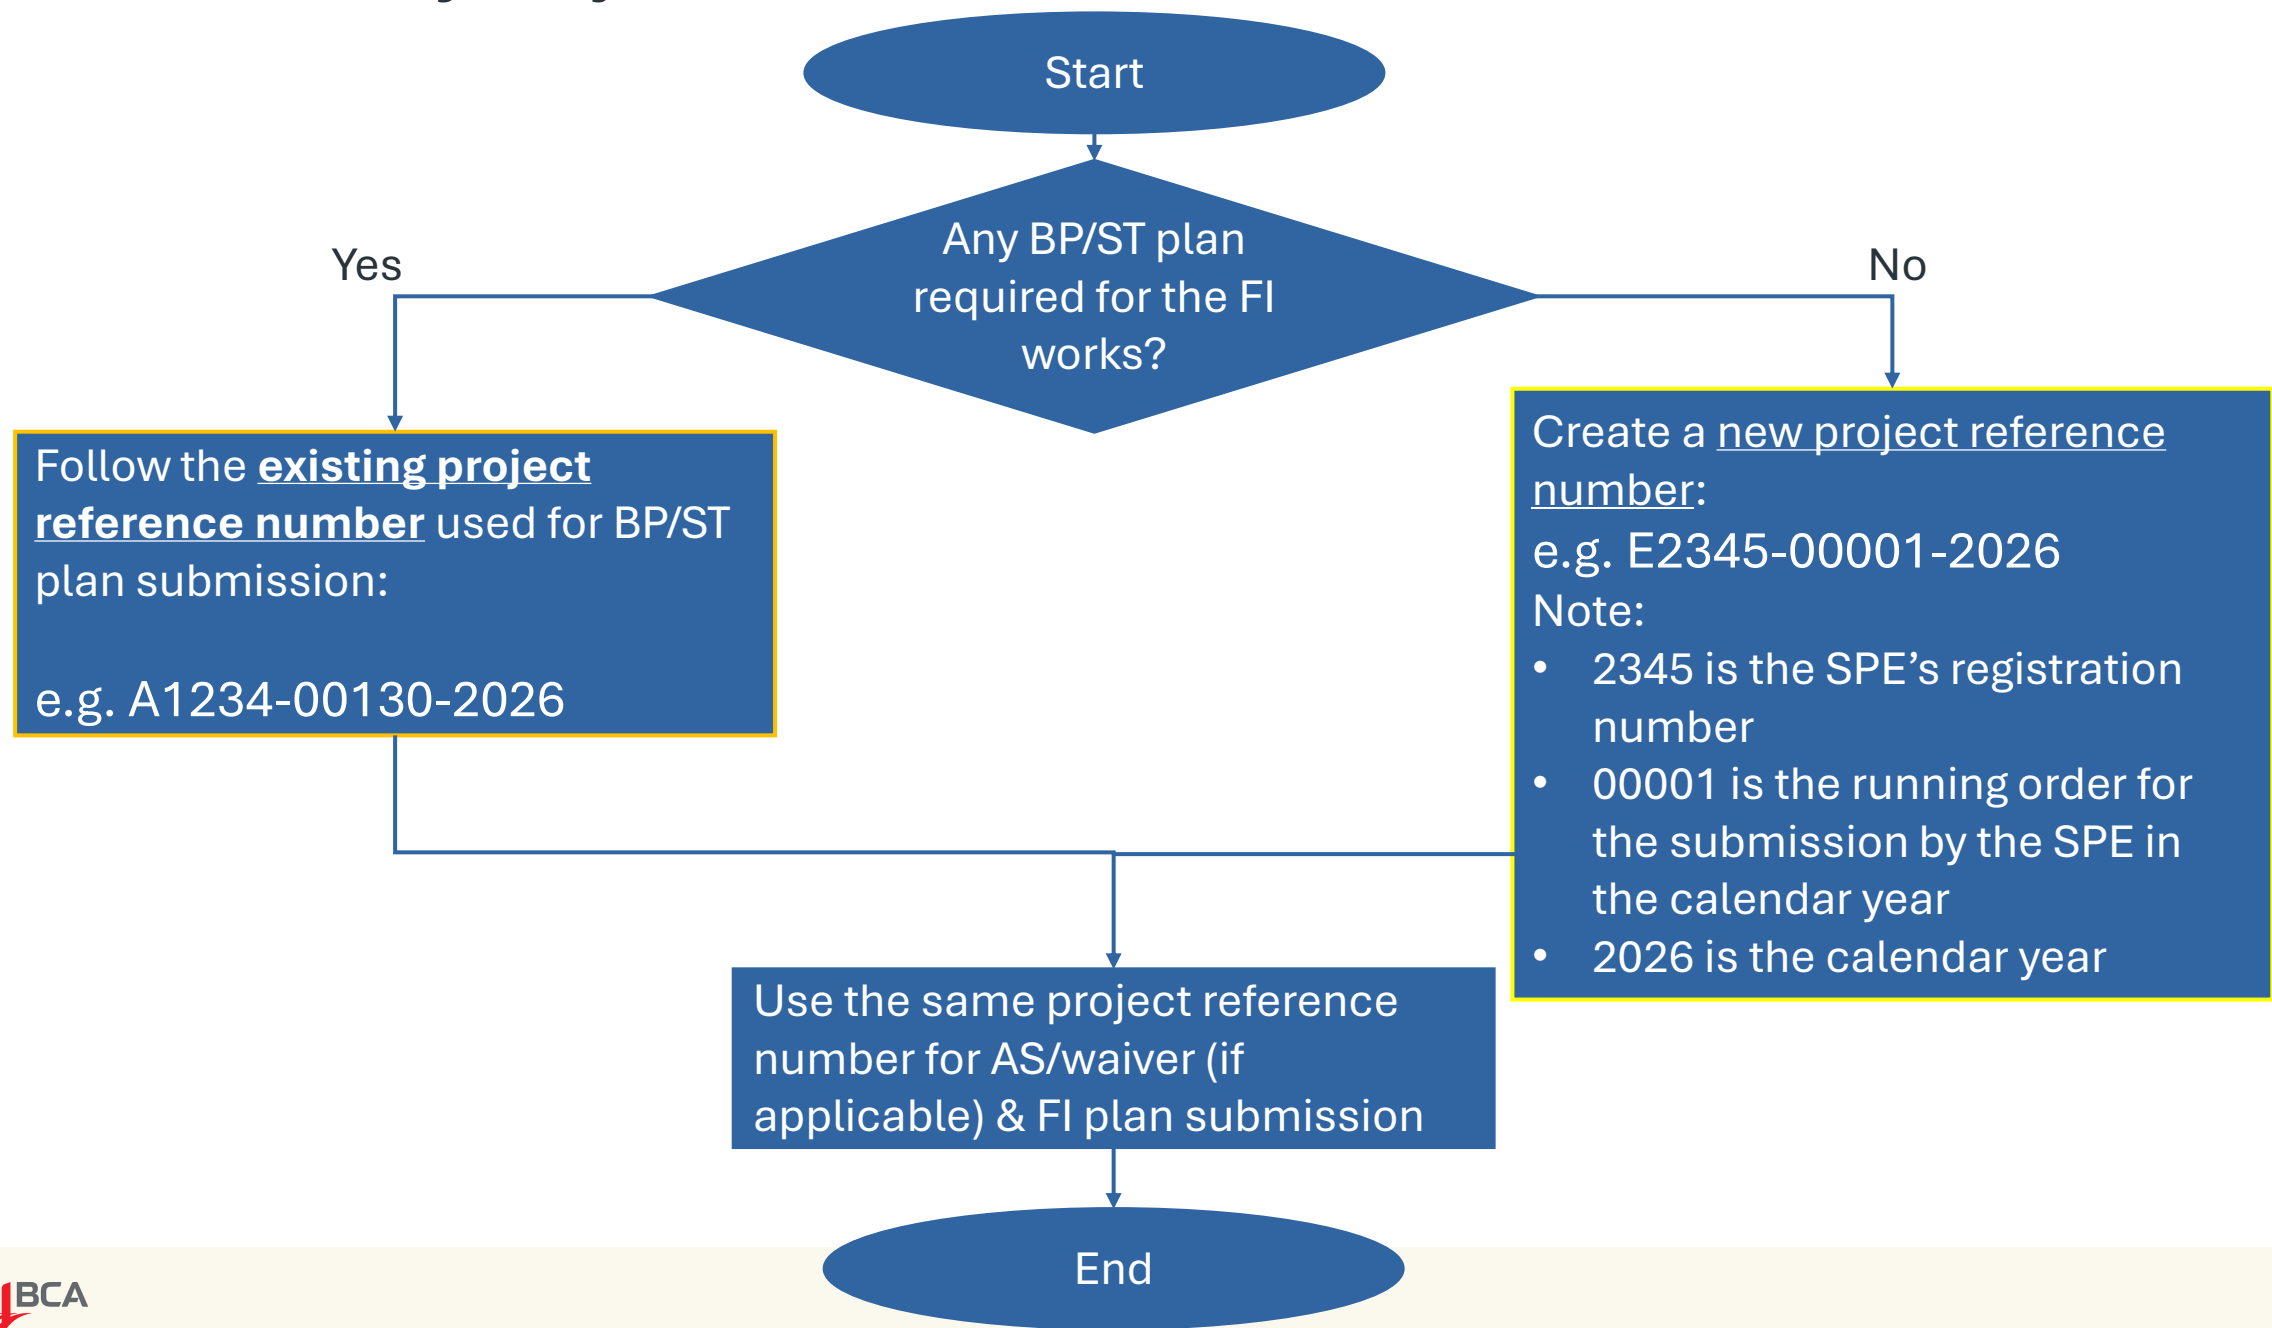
Start

Any BP/ST plan required for the FI works?

Yes

No

Follow the existing project reference number used for BP/ST plan submission:

e.g. A1234-00130-2026

Create a new project reference number:
e.g. E2345-00001-2026
Note:
• 2345 is the SPE's registration number
• 00001 is the running order for the submission by the SPE in the calendar year
• 2026 is the calendar year

Use the same project reference number for AS/waiver (if applicable) & FI plan submission

End

BCA